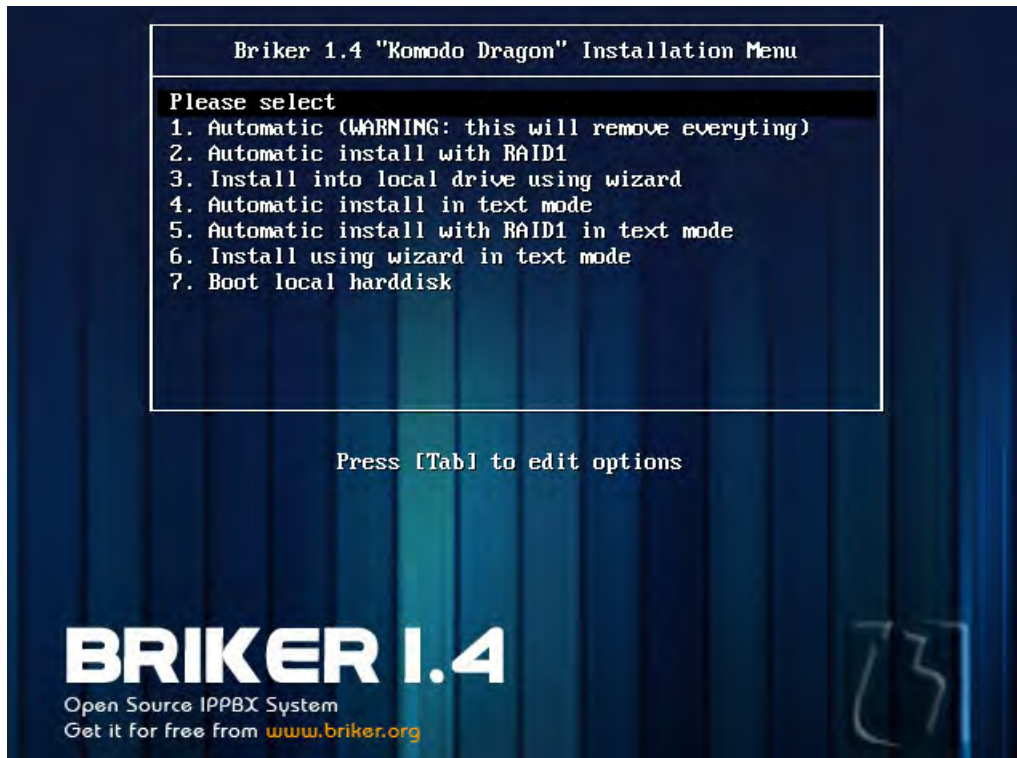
Briker 1.4 "Komodo Dragon" Installation Menu

Please select
1. Automatic (WARNING: this will remove everyting)
2. Automatic install with RAID1
3. Install into local drive using wizard
4. Automatic install in text mode
5. Automatic install with RAID1 in text mode
6. Install using wizard in text mode
7. Boot local harddisk

Press [Tab] to edit options

BRIKER 1.4
Open Source IPPBX System
Get it for free from www.briker.org